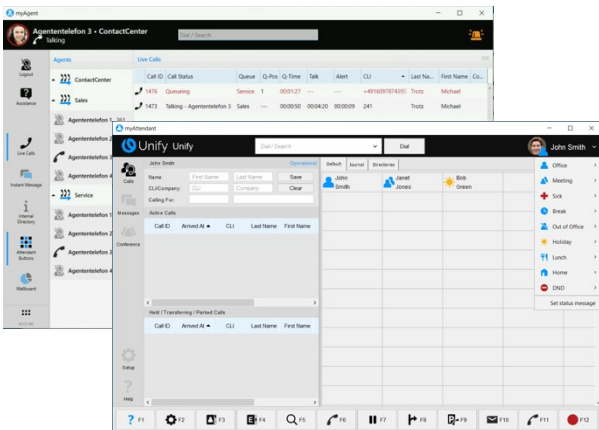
myAgent

Agententelefon 3 - ContactCenter
Talking

Dial / Search

Logout

Assistance

Live Calls

Instant Message

Internal Directory

Attendant Buttons

Wallboard

Agents

ContactCenter

Sales

Agententelefon 1 361

Agententelefon 2

Agententelefon 3

Agententelefon 4

Service

Agententelefon 1

Agententelefon 2

Agententelefon 3

Agententelefon 4

Live Calls

| Call ID | Call Status | Queue | Q-Pos | Q-Time | Talk | Alert | CLI | Last Na... | First Name | Co... |
|---|---|---|---|---|---|---|---|---|---|---|
| 1476 | Queueing | Service | 1 | 00:01:27 | --- | --- | +4916097874391 | Trotz | Michael | |
| 1473 | Talking - Agententelefon 3 | Sales | --- | 00:00:50 | 00:04:20 | 00:00:09 | 241 | Trotz | Michael | |

myAttendant

Unify Unify

Dial/ Search

Dial

John Smith

Calls

Messages

Conference

Setup

Help

John Smith Operational

Name First Name Last Name Save

CLI/Company: CLI Company Clear

Calling For:

Active Calls

| Call ID | Arrived At | CLI | Last Name | First Name |
|---|---|---|---|---|

Held / Transferring / Parked Calls

| Call ID | Arrived At | CLI | Last Name | First Name |
|---|---|---|---|---|

Default Journal Directories

John Smith

Janet Jones

Bob Green

Co...

Office

Meeting

Sick

Break

Out of Office

Holiday

Lunch

Home

DND

Set status message

F1 F2 F3 F4 F5 F6 F7 F8 F9 F10 F11 F12